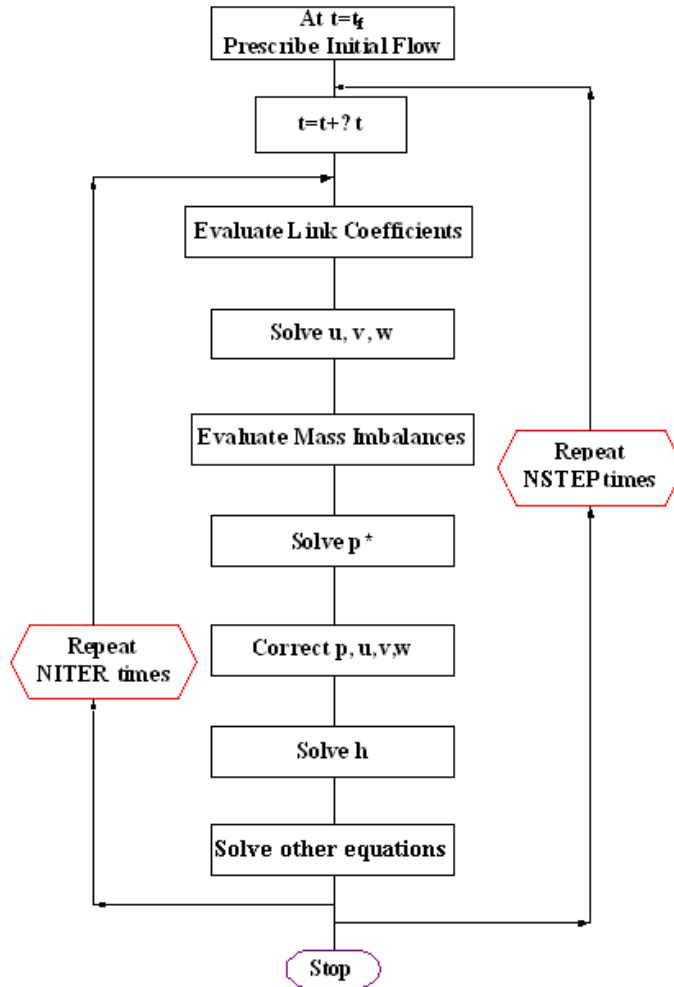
At $t=t_f$
Prescribe Initial Flow

t=t+? t

Evaluate Link Coefficients

Solve u, v, w

Evaluate Mass Imbalances

Solve p*

Correct p, u,v,w

Solve h

Solve other equations

Stop

Repeat
NITER times

Repeat
NSTEP times